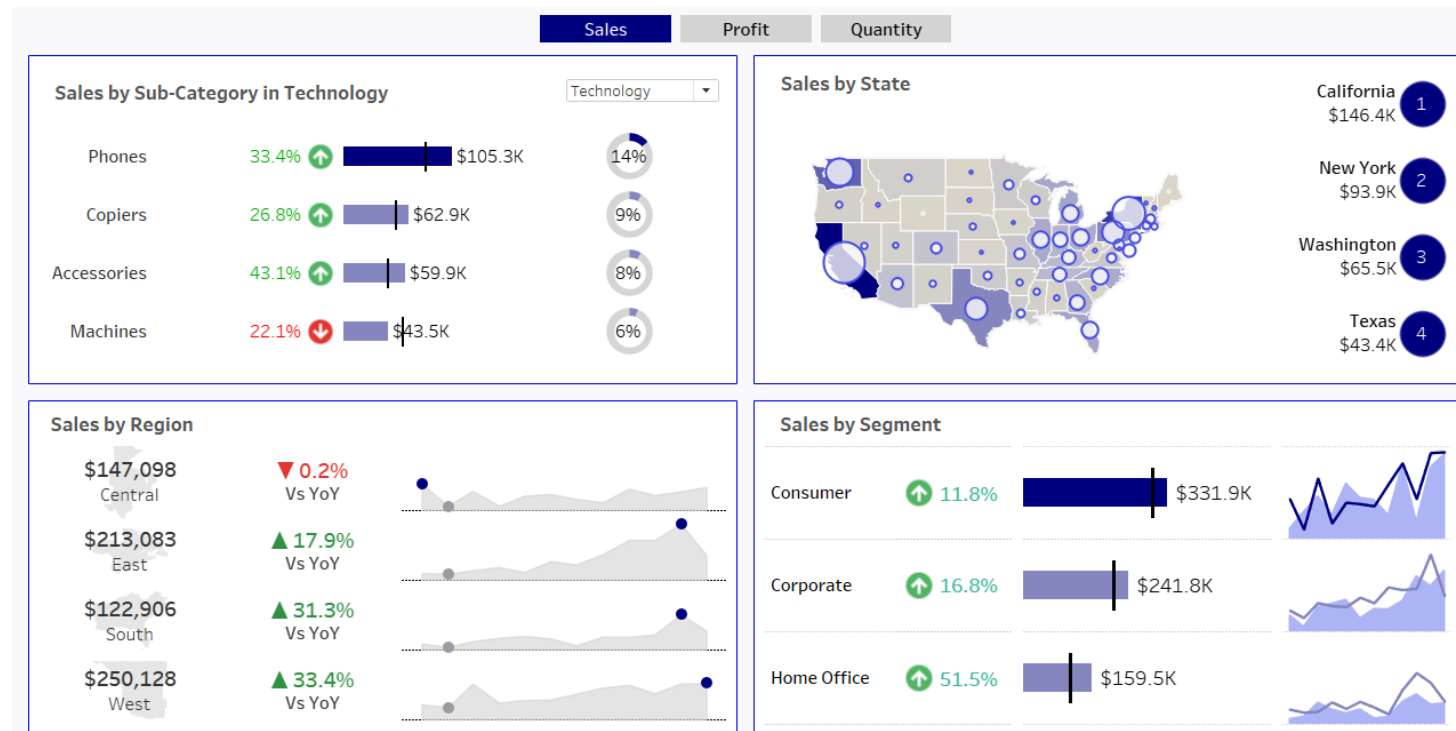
Sales | Profit | Quantity

Sales by Sub-Category in Technology

Technology

| | | | |
|---|---|---|---|
| Phones | 33.4% | $105.3K | 14% |
| Copiers | 26.8% | $62.9K | 9% |
| Accessories | 43.1% | $59.9K | 8% |
| Machines | 22.1% | $43.5K | 6% |

Sales by State

California
$146.4K
1

New York
$93.9K
2

Washington
$65.5K
3

Texas
$43.4K
4

Sales by Region

$147,098
Central
▼ 0.2%
Vs YoY

$213,083
East
▲ 17.9%
Vs YoY

$122,906
South
▲ 31.3%
Vs YoY

$250,128
West
▲ 33.4%
Vs YoY

Sales by Segment

| | | |
|---|---|---|
| Consumer | 11.8% | $331.9K |
| Corporate | 16.8% | $241.8K |
| Home Office | 51.5% | $159.5K |